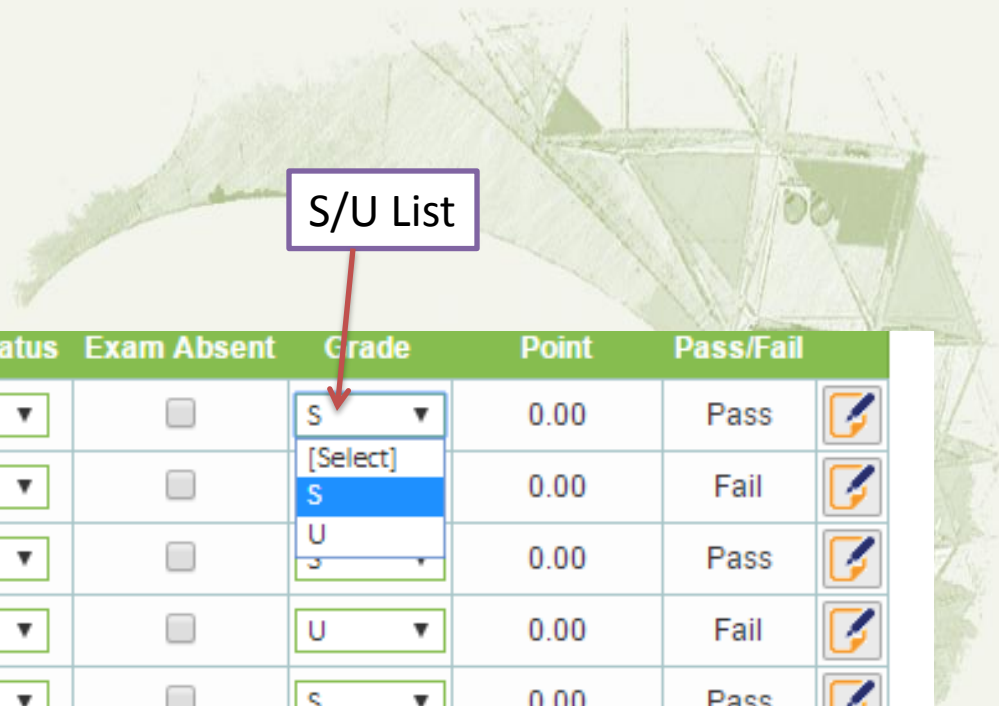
S/U List

| atus | Exam Absent | Grade | Point | Pass/Fail | |
|---|---|---|---|---|---|
| ▼ | | S ▼ | 0.00 | Pass | |
| ▼ | | [Select] | 0.00 | Fail | |
| ▼ | | S | 0.00 | Pass | |
| ▼ | | U ▼ | 0.00 | Fail | |
| ▼ | | S ▼ | 0.00 | Pass | |

[Select]
S
U